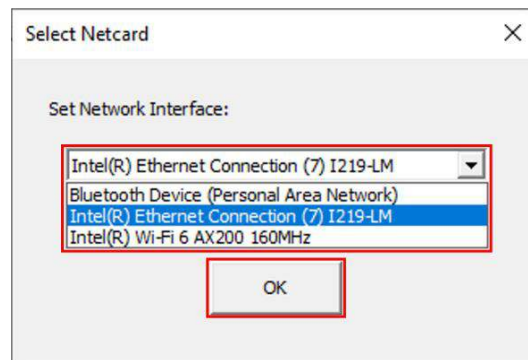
Select Netcard

×

Set Network Interface:

Intel(R) Ethernet Connection (7) I219-LM

Bluetooth Device (Personal Area Network)
Intel(R) Ethernet Connection (7) I219-LM
Intel(R) Wi-Fi 6 AX200 160MHz

OK